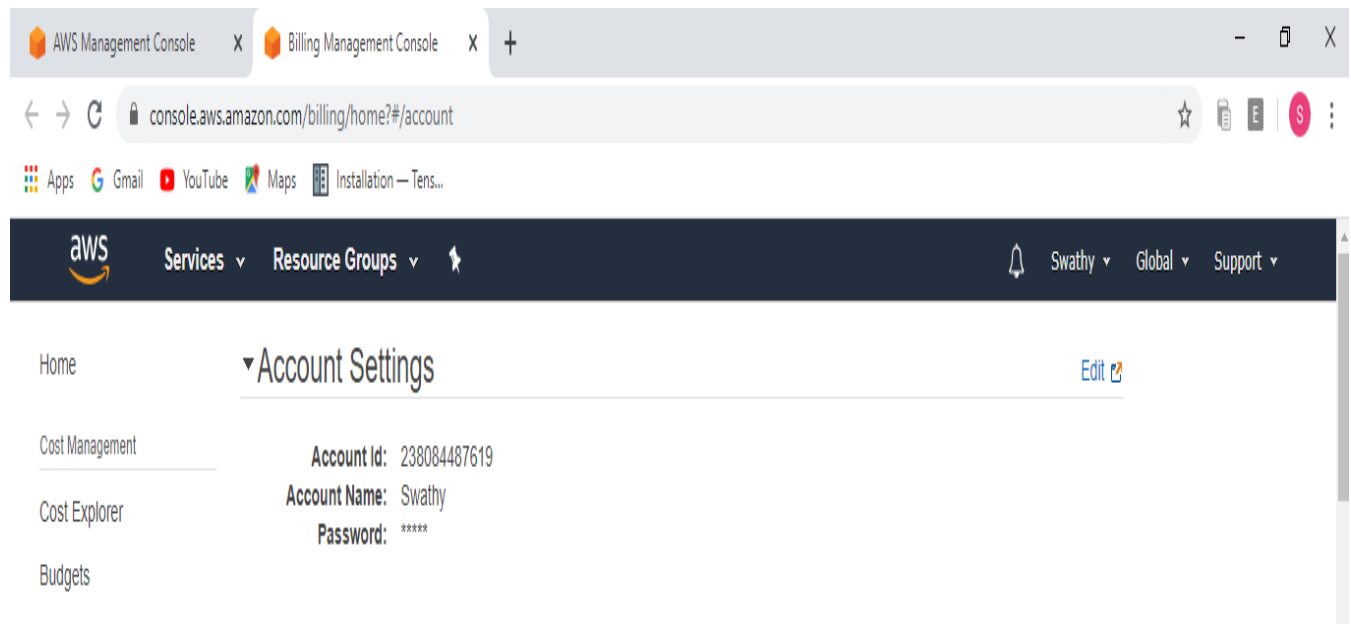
AWS Management Console X Billing Management Console X +

console.aws.amazon.com/billing/home?#/account

Apps Gmail YouTube Maps Installation — Tens...

aws Services Resource Groups Swathy Global Support

Home

Cost Management

Cost Explorer

Budgets

Account Settings

Edit

| | |
|---|---|
| Account Id: | 238084487619 |
| Account Name: | Swathy |
| Password: | ***** |